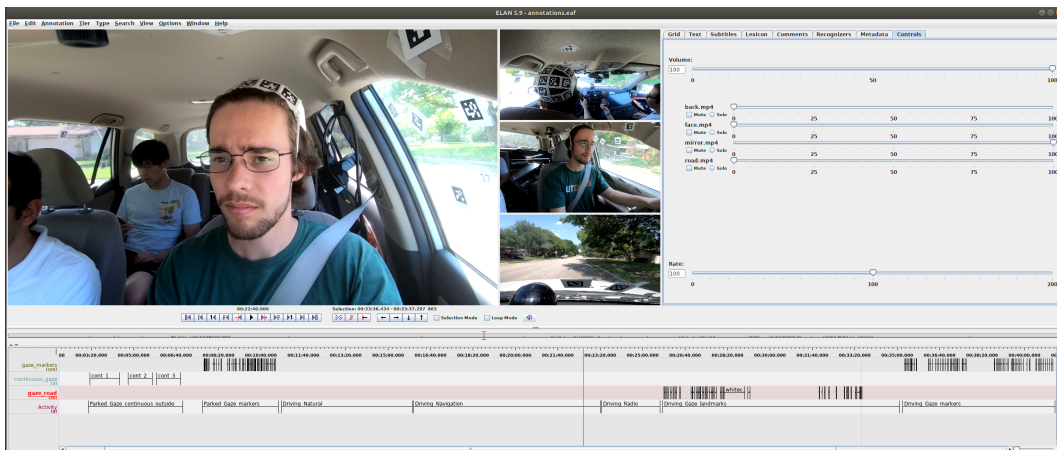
ELAN 5.9 - annotations.eaf

File Edit Annotation Tier Type Search View Options Window Help

Grid Text Subtitles Lexicon Comments Recognizers Metadata Controls

Volume:
100
0 50 100

back.mp4
Mute Solo
0 25 50 75 100

face.mp4
Mute Solo
0 25 50 75 100

mirror.mp4
Mute Solo
0 25 50 75 100

road.mp4
Mute Solo
0 25 50 75 100

Rate:
100
0 100 200

00:22:40.000
Selection: 00:33:36.434 - 00:33:37.297 863

Selection Mode Loop Mode

00 00:03:20.000 00:05:00.000 00:06:40.000 00:08:20.000 00:10:00.000 00:11:40.000 00:13:20.000 00:15:00.000 00:16:40.000 00:18:20.000 00:20:00.000 00:21:40.000 00:23:20.000 00:25:00.000 00:26:40.000 00:28:20.000 00:30:00.000 00:31:40.000 00:33:20.000 00:35:00.000 00:36:40.000 00:38:20.000 00:40:00.000

gaze_markers
continuous_gaze
gaze_road
Activity

cont 1 cont 2 cont 3

whiteс

Parked Gaze continuous outside
Parked Gaze markers
Driving Natural
Driving Navigation
Driving Radio
Driving Gaze landmarks
Driving Gaze markers